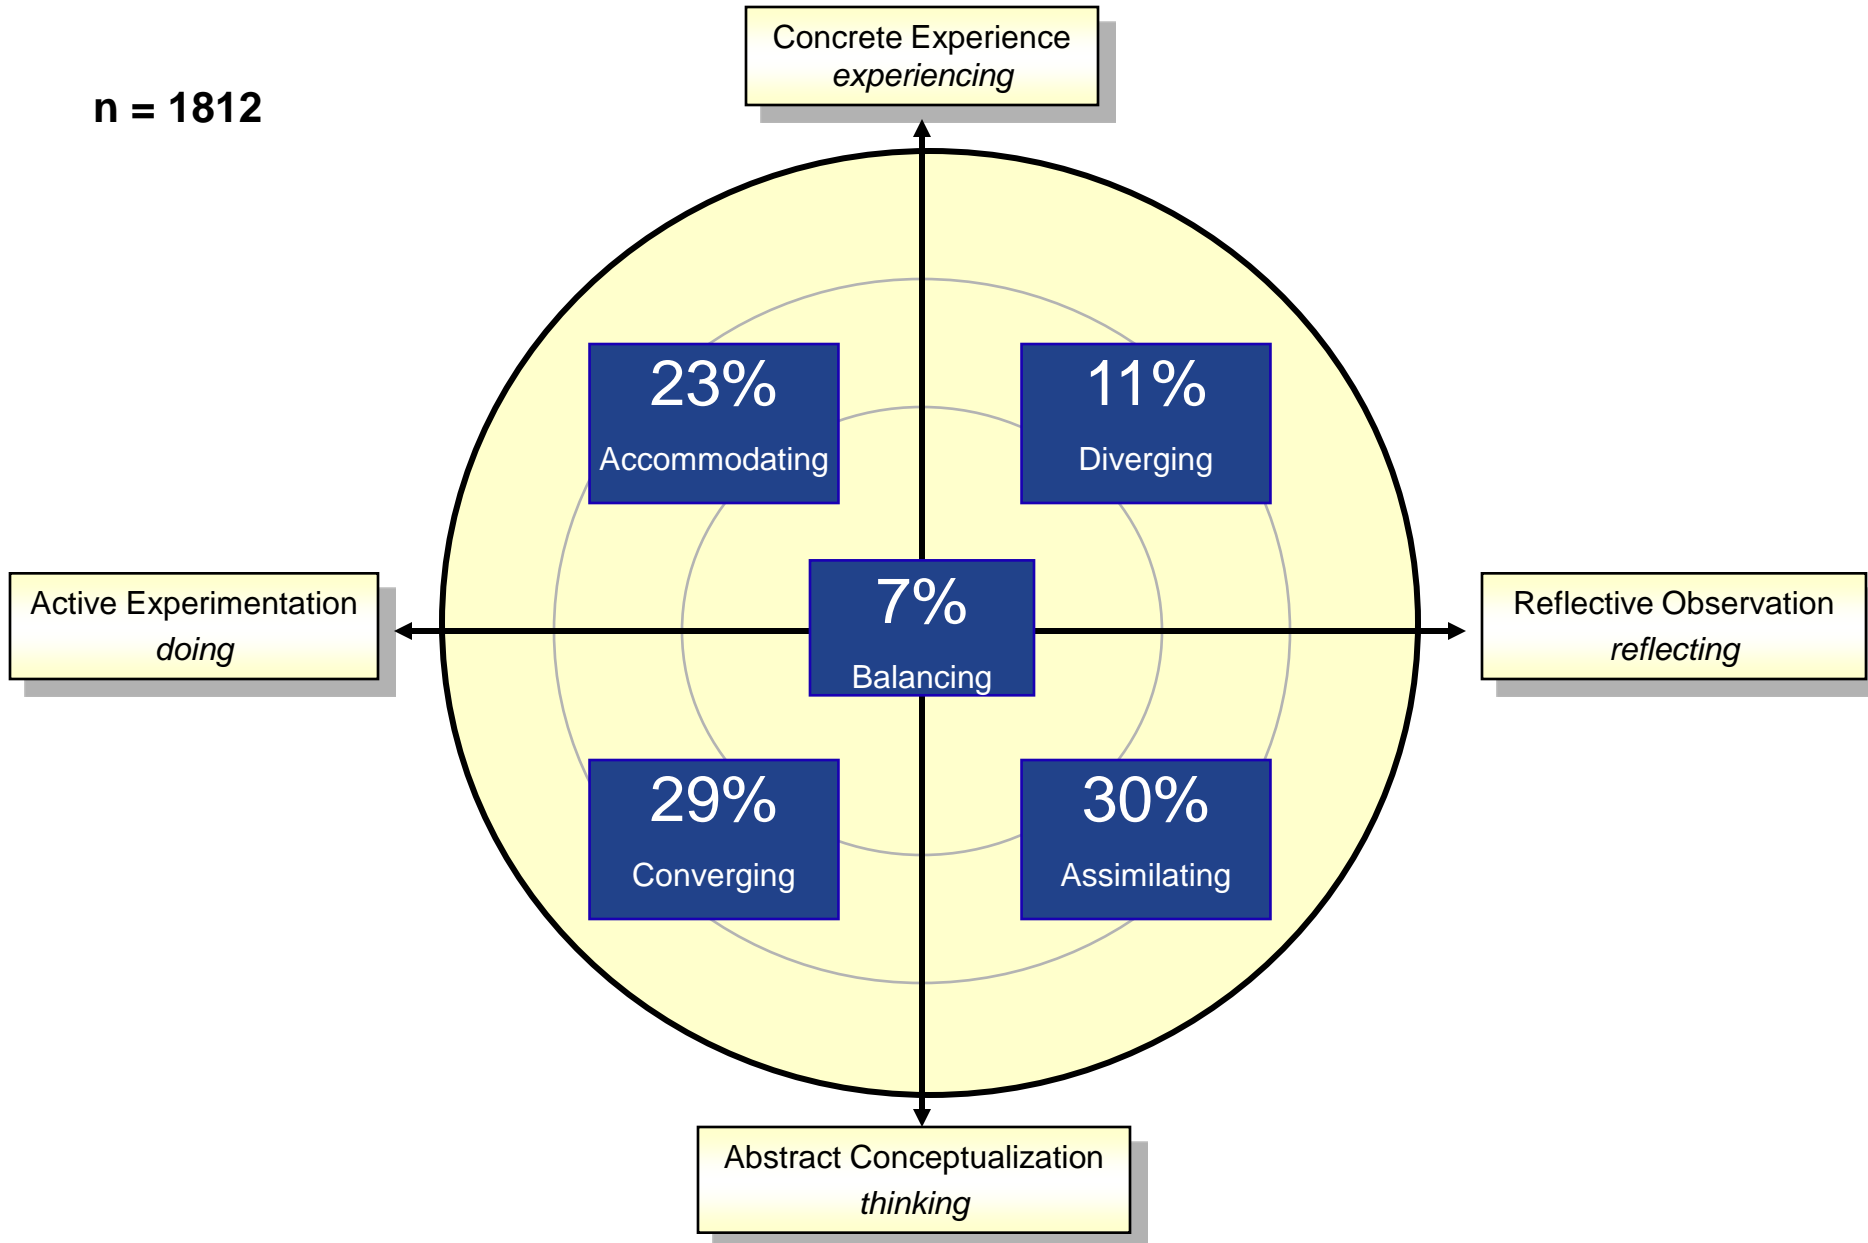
n = 1812

Concrete Experience
*experiencing*

23%
Accommodating

11%
Diverging

Active Experimentation
*doing*

7%
Balancing

Reflective Observation
*reflecting*

29%
Converging

30%
Assimilating

Abstract Conceptualization
*thinking*